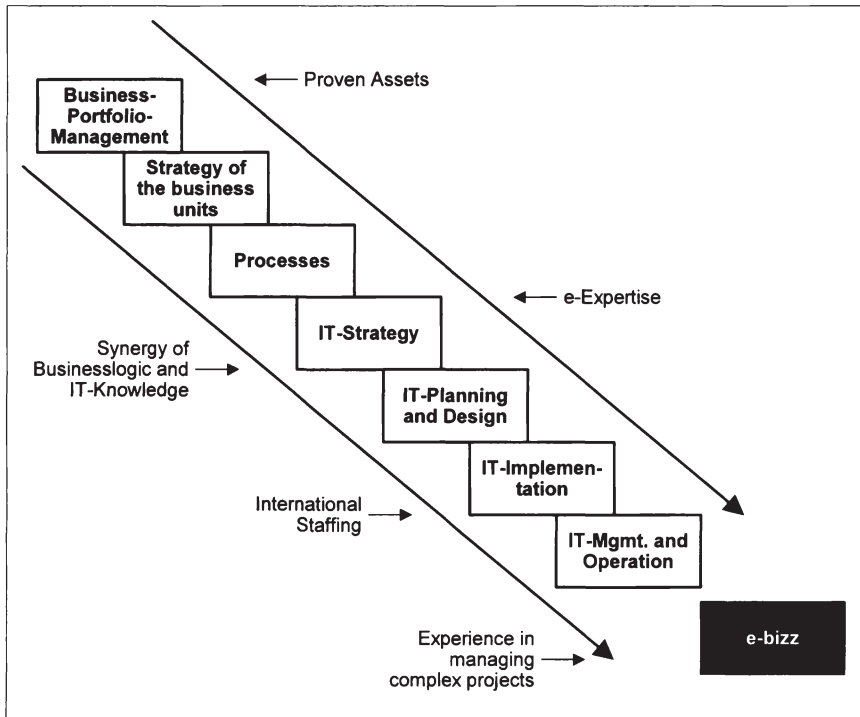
Proven Assets

Business-Portfolio-Management

Strategy of the business units

Processes

e-Expertise

IT-Strategy

Synergy of Businesslogic and IT-Knowledge

IT-Planning and Design

IT-Implementation

International Staffing

IT-Mgmt. and Operation

Experience in managing complex projects

e-bizz